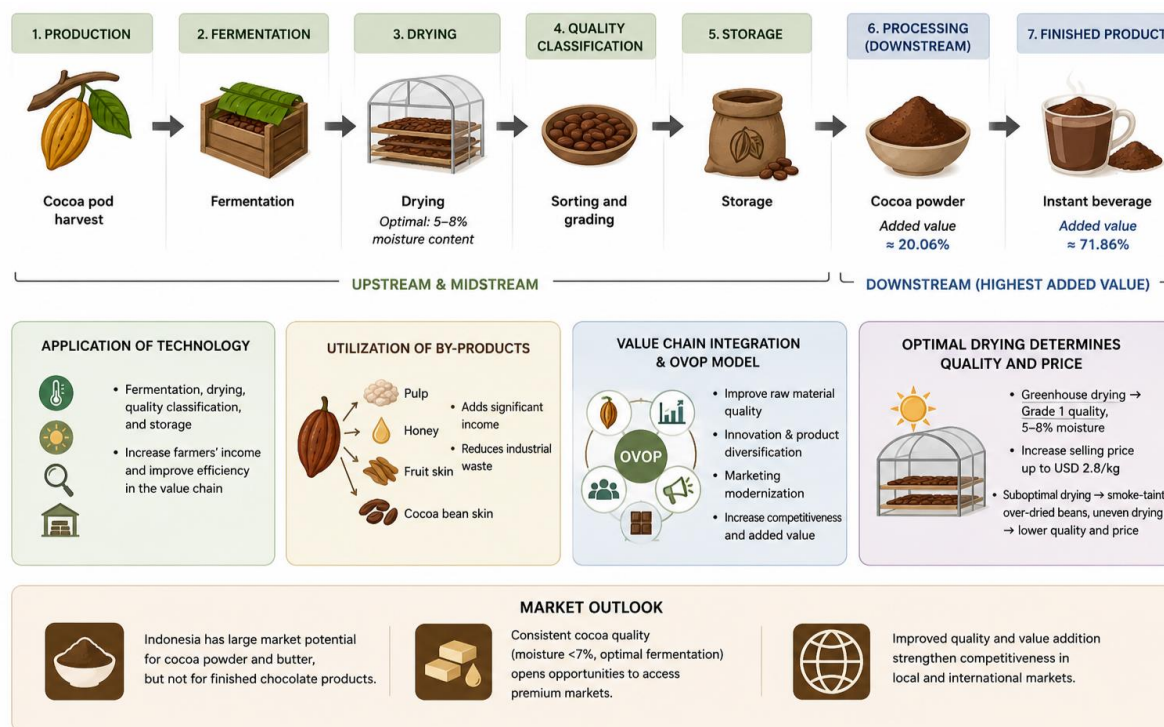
1. PRODUCTION

2. FERMENTATION

3. DRYING

4. QUALITY CLASSIFICATION

5. STORAGE

6. PROCESSING (DOWNSTREAM)

7. FINISHED PRODUCT

Cocoa pod harvest

Fermentation

Drying
Optimal: 5–8% moisture content

Sorting and grading

Storage

Cocoa powder
Added value ≈ 20.06%

Instant beverage
Added value ≈ 71.86%

UPSTREAM & MIDSTREAM

DOWNSTREAM (HIGHEST ADDED VALUE)

APPLICATION OF TECHNOLOGY

• Fermentation, drying, quality classification, and storage

• Increase farmers' income and improve efficiency in the value chain

UTILIZATION OF BY-PRODUCTS

Pulp

Honey

Fruit skin

Cocoa bean skin

• Adds significant income

• Reduces industrial waste

VALUE CHAIN INTEGRATION & OVOP MODEL

OVOP

• Improve raw material quality

• Innovation & product diversification

• Marketing modernization

• Increase competitiveness and added value

OPTIMAL DRYING DETERMINES QUALITY AND PRICE

• Greenhouse drying → Grade 1 quality, 5–8% moisture

• Increase selling price up to USD 2.8/kg

• Suboptimal drying → smoke-taint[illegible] over-dried beans, uneven drying → lower quality and price

MARKET OUTLOOK

Indonesia has large market potential for cocoa powder and butter, but not for finished chocolate products.

Consistent cocoa quality (moisture <7%, optimal fermentation) opens opportunities to access premium markets.

Improved quality and value addition strengthen competitiveness in local and international markets.